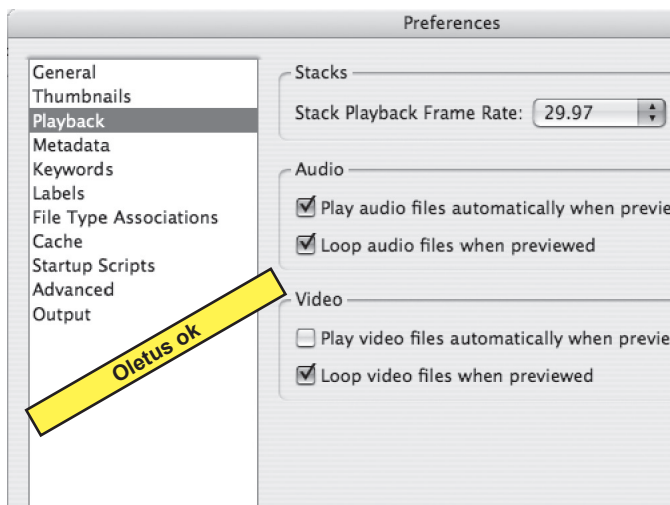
Preferences

General
Thumbnails
Playback
Metadata
Keywords
Labels
File Type Associations
Cache
Startup Scripts
Advanced
Output

Oletus ok

Stacks

Stack Playback Frame Rate: 29.97

Audio

Play audio files automatically when previe

Loop audio files when previewed

Video

Play video files automatically when previe

Loop video files when previewed